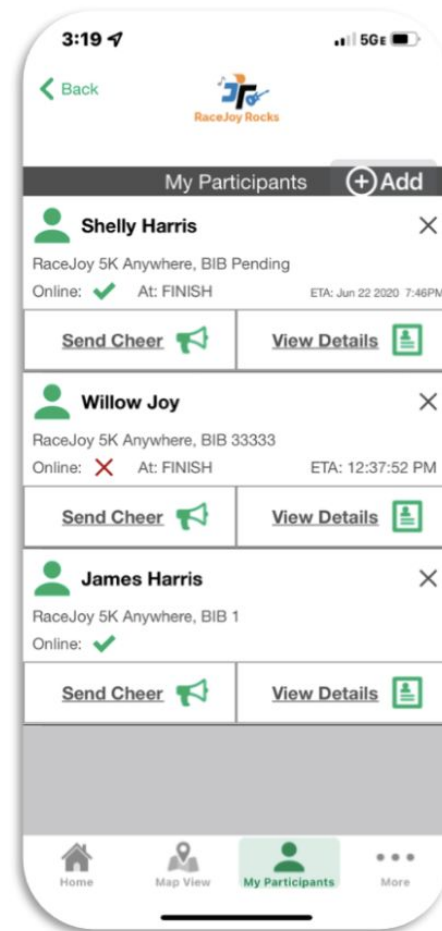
3:19

5GE

Back

RaceJoy Rocks

My Participants

Add

Shelly Harris

RaceJoy 5K Anywhere, BIB Pending

Online: ✔ At: FINISH ETA: Jun 22 2020 7:46PM

Send Cheer

View Details

Willow Joy

RaceJoy 5K Anywhere, BIB 33333

Online: ✖ At: FINISH ETA: 12:37:52 PM

Send Cheer

View Details

James Harris

RaceJoy 5K Anywhere, BIB 1

Online: ✔

Send Cheer

View Details

Home

Map View

My Participants

More